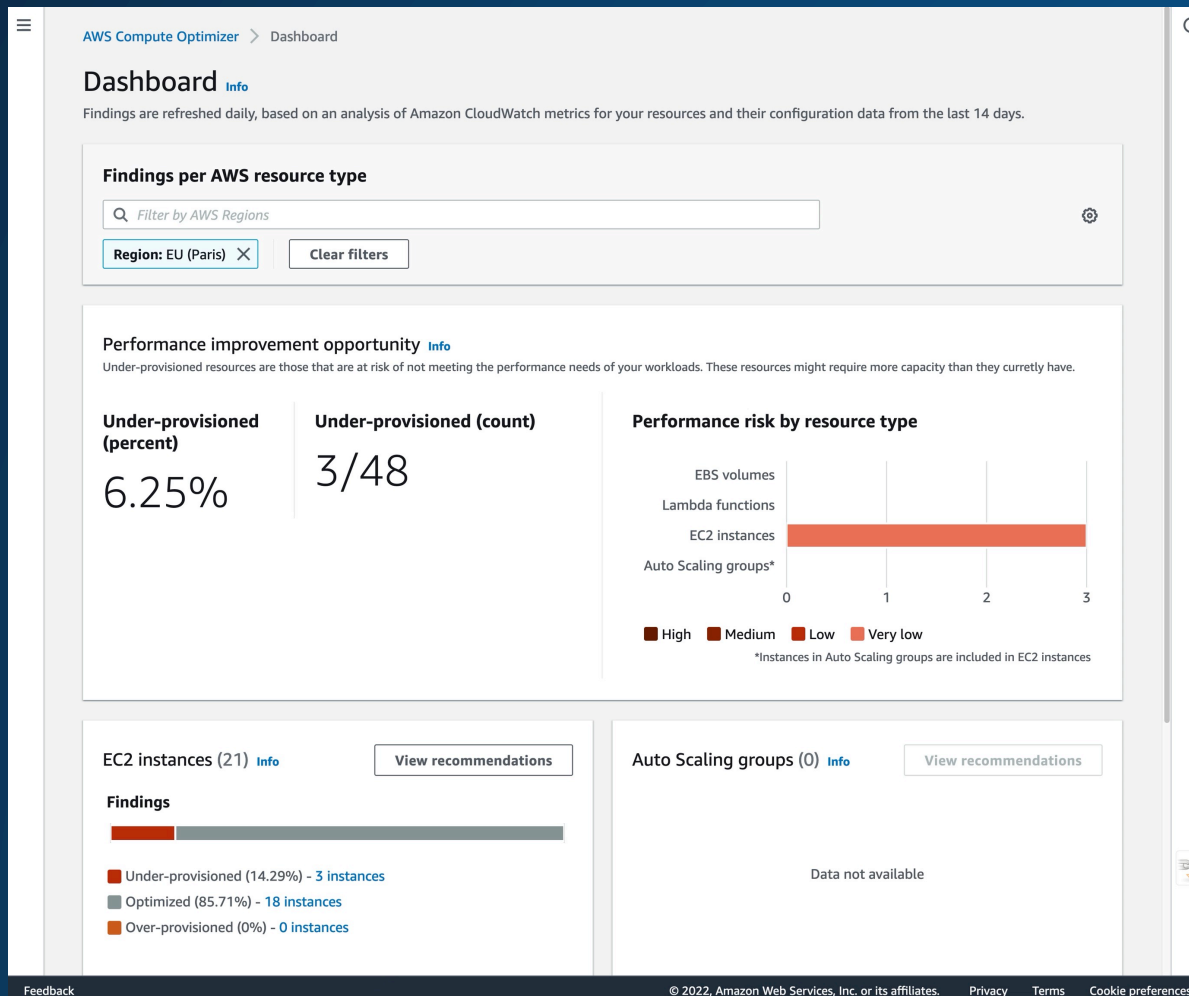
AWS Compute Optimizer > Dashboard

Dashboard Info

Findings are refreshed daily, based on an analysis of Amazon CloudWatch metrics for your resources and their configuration data from the last 14 days.

Findings per AWS resource type

Filter by AWS Regions

Region: EU (Paris)

Clear filters

Performance improvement opportunity Info

Under-provisioned resources are those that are at risk of not meeting the performance needs of your workloads. These resources might require more capacity than they curretly have.

Under-provisioned (percent)

6.25%

Under-provisioned (count)

3/48

Performance risk by resource type

EBS volumes
Lambda functions
EC2 instances
Auto Scaling groups*

0 1 2 3

High Medium Low Very low

*Instances in Auto Scaling groups are included in EC2 instances

EC2 instances (21) Info

View recommendations

Findings

Under-provisioned (14.29%) - 3 instances
Optimized (85.71%) - 18 instances
Over-provisioned (0%) - 0 instances

Auto Scaling groups (0) Info

View recommendations

Data not available

Feedback

© 2022, Amazon Web Services, Inc. or its affiliates. Privacy Terms Cookie preferences